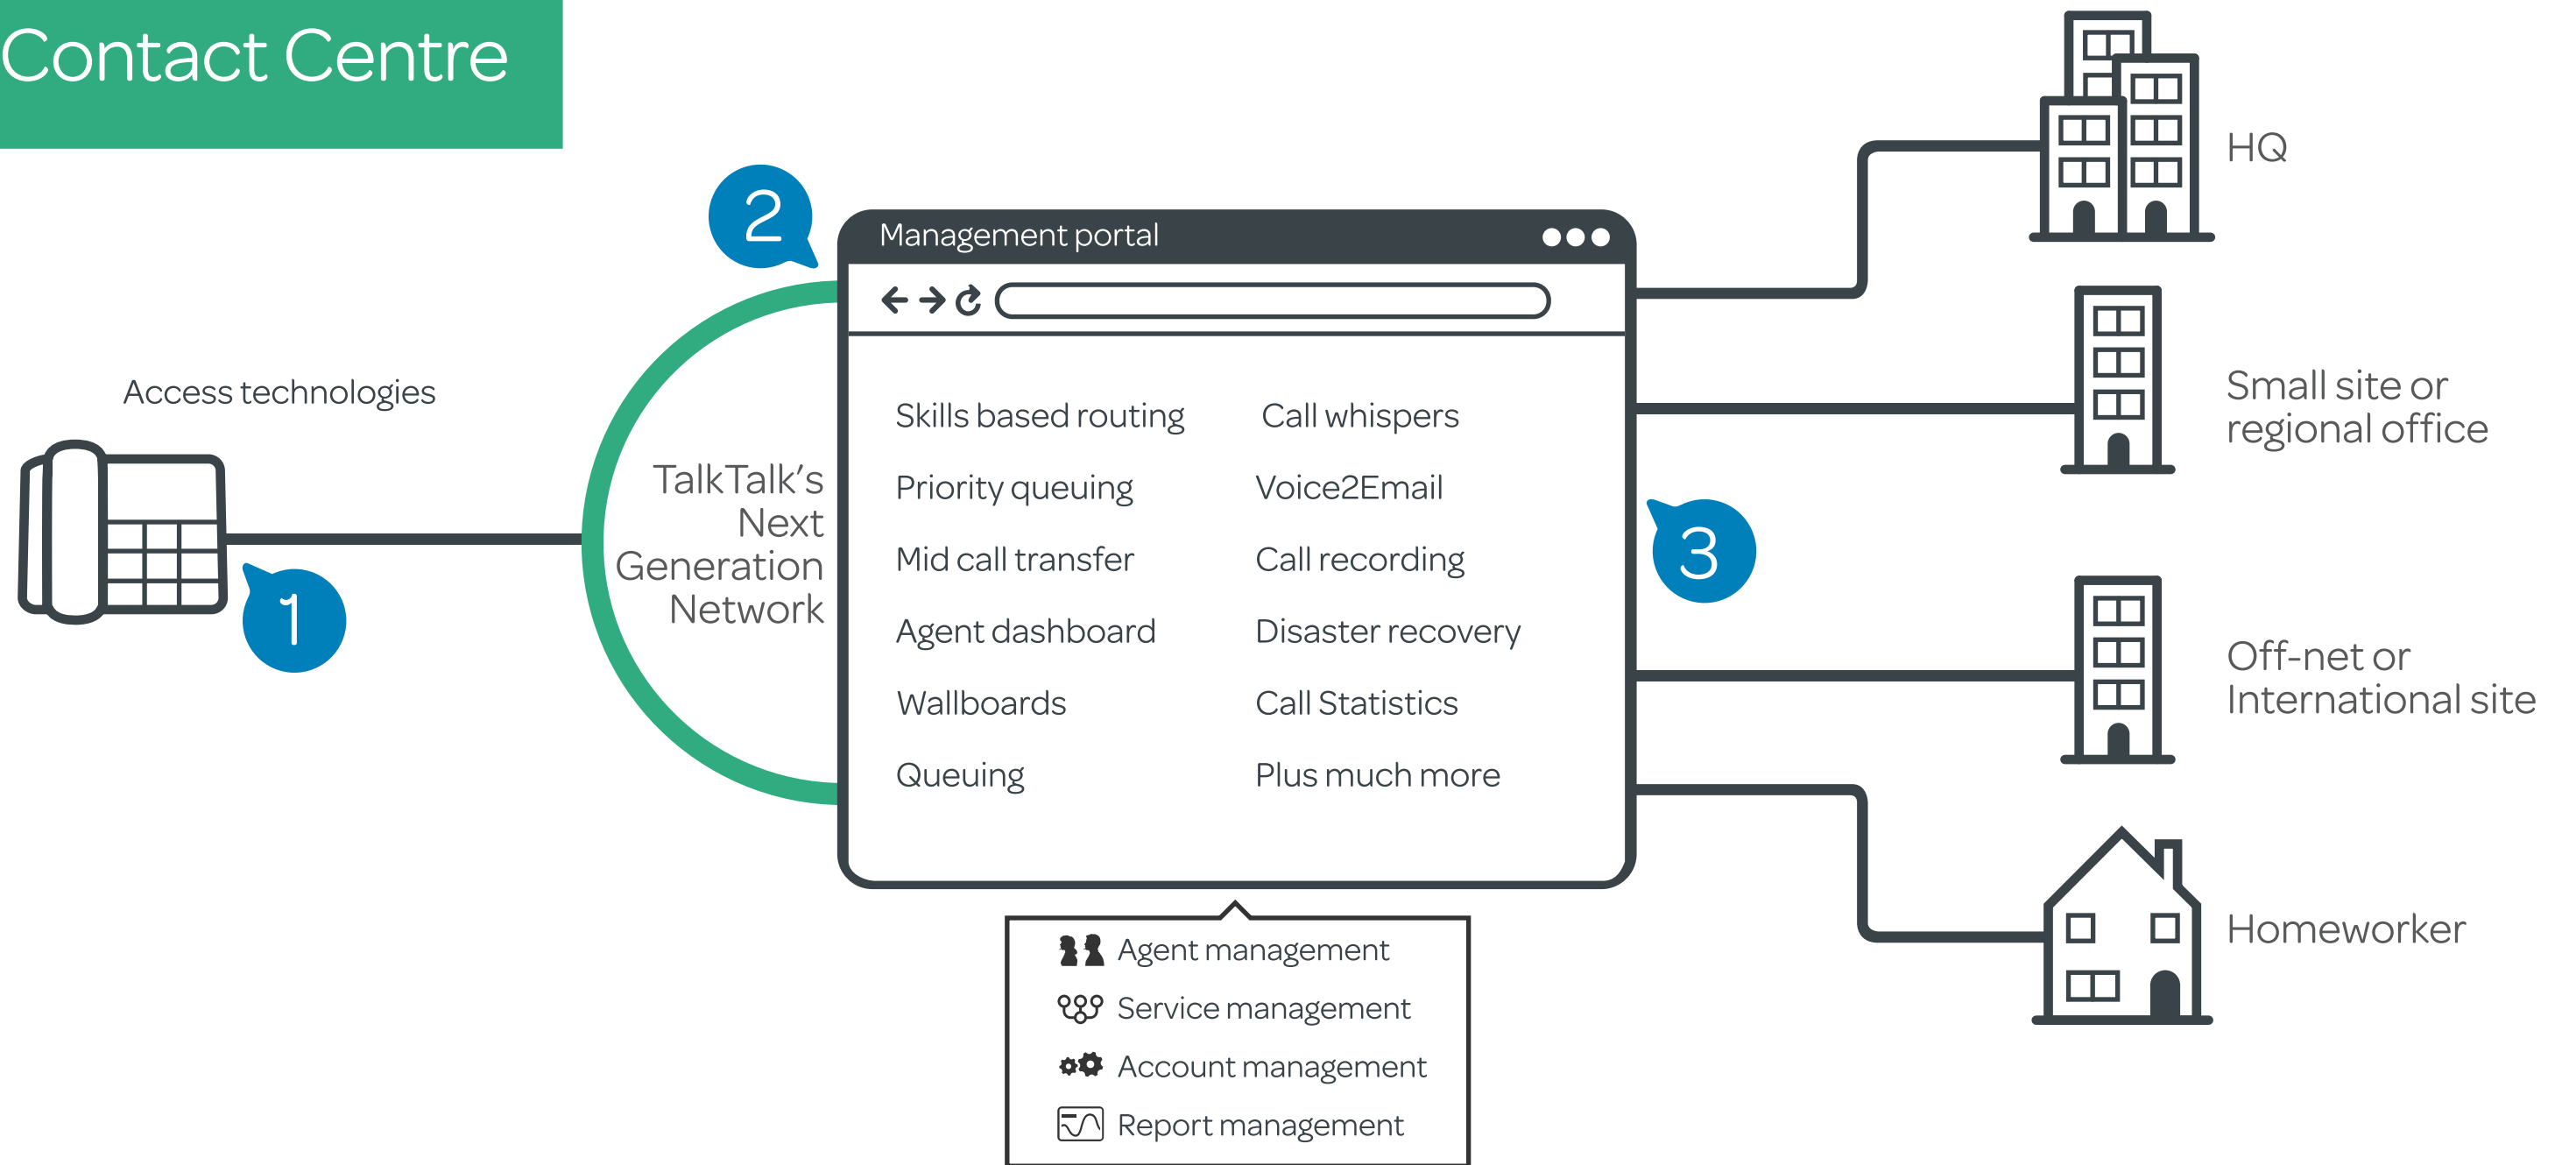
Contact Centre

Access technologies

1

2

TalkTalk's Next Generation Network

Management portal

Skills based routing

Call whispers

Priority queuing

Voice2Email

Mid call transfer

Call recording

Agent dashboard

Disaster recovery

Wallboards

Call Statistics

Queuing

Plus much more

Agent management

Service management

Account management

Report management

3

HQ

Small site or regional office

Off-net or International site

Homeworker